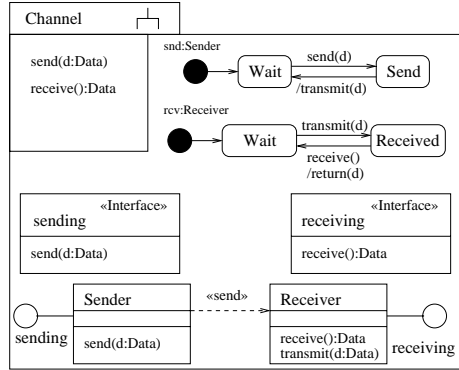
Channel

send(d:Data)
receive():Data

snd:Sender

Wait

send(d)

Send

/transmit(d)

rcv:Receiver

Wait

transmit(d)

Received

receive()
/return(d)

«Interface»
sending

send(d:Data)

«Interface»
receiving

receive():Data

Sender

send(d:Data)

«send»

Receiver

receive():Data
transmit(d:Data)

sending

receiving